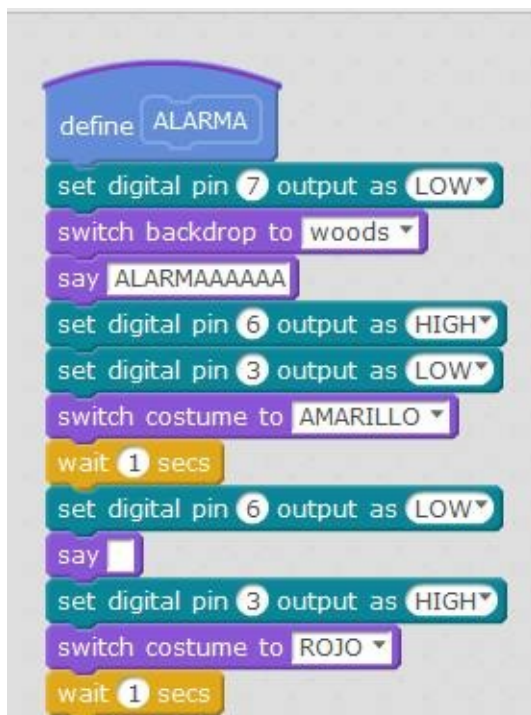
define ALARMA
set digital pin 7 output as LOW
switch backdrop to woods
say ALARMAAAAAA
set digital pin 6 output as HIGH
set digital pin 3 output as LOW
switch costume to AMARILLO
wait 1 secs
set digital pin 6 output as LOW
say
set digital pin 3 output as HIGH
switch costume to ROJO
wait 1 secs